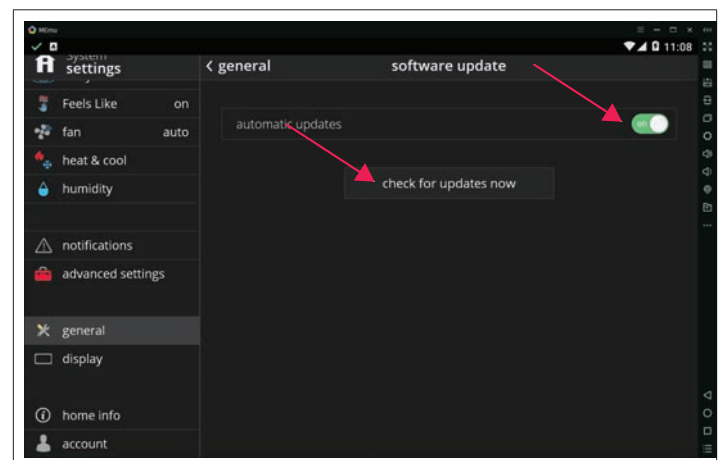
MEmu

11:08

system
settings

< general

software update

Feels Like on

fan auto

heat & cool

humidity

automatic updates

on

check for updates now

notifications

advanced settings

general

display

home info

account